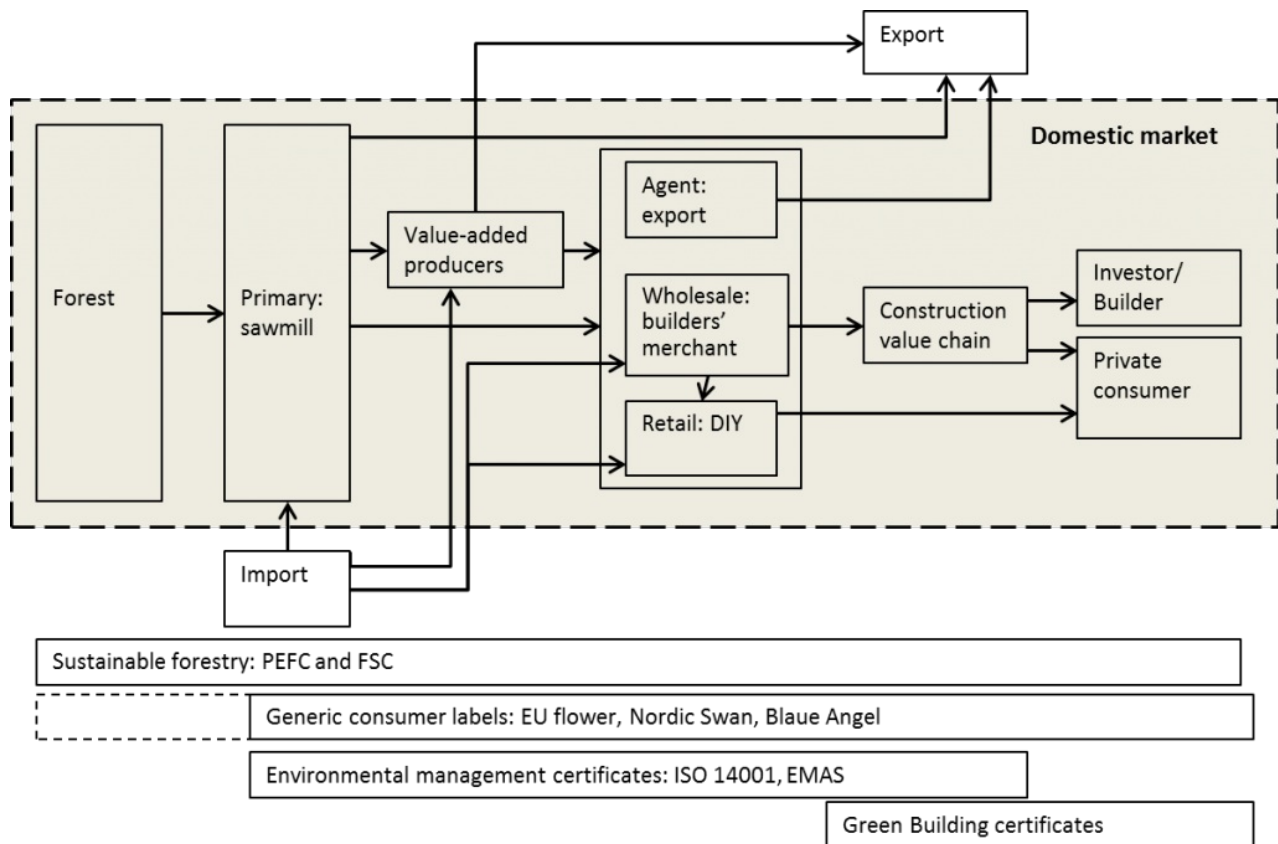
Export

Domestic market

Forest

Primary: sawmill

Value-added producers

Agent: export

Wholesale: builders' merchant

Retail: DIY

Construction value chain

Investor/ Builder

Private consumer

Import

Sustainable forestry: PEFC and FSC

Generic consumer labels: EU flower, Nordic Swan, Blaue Angel

Environmental management certificates: ISO 14001, EMAS

Green Building certificates